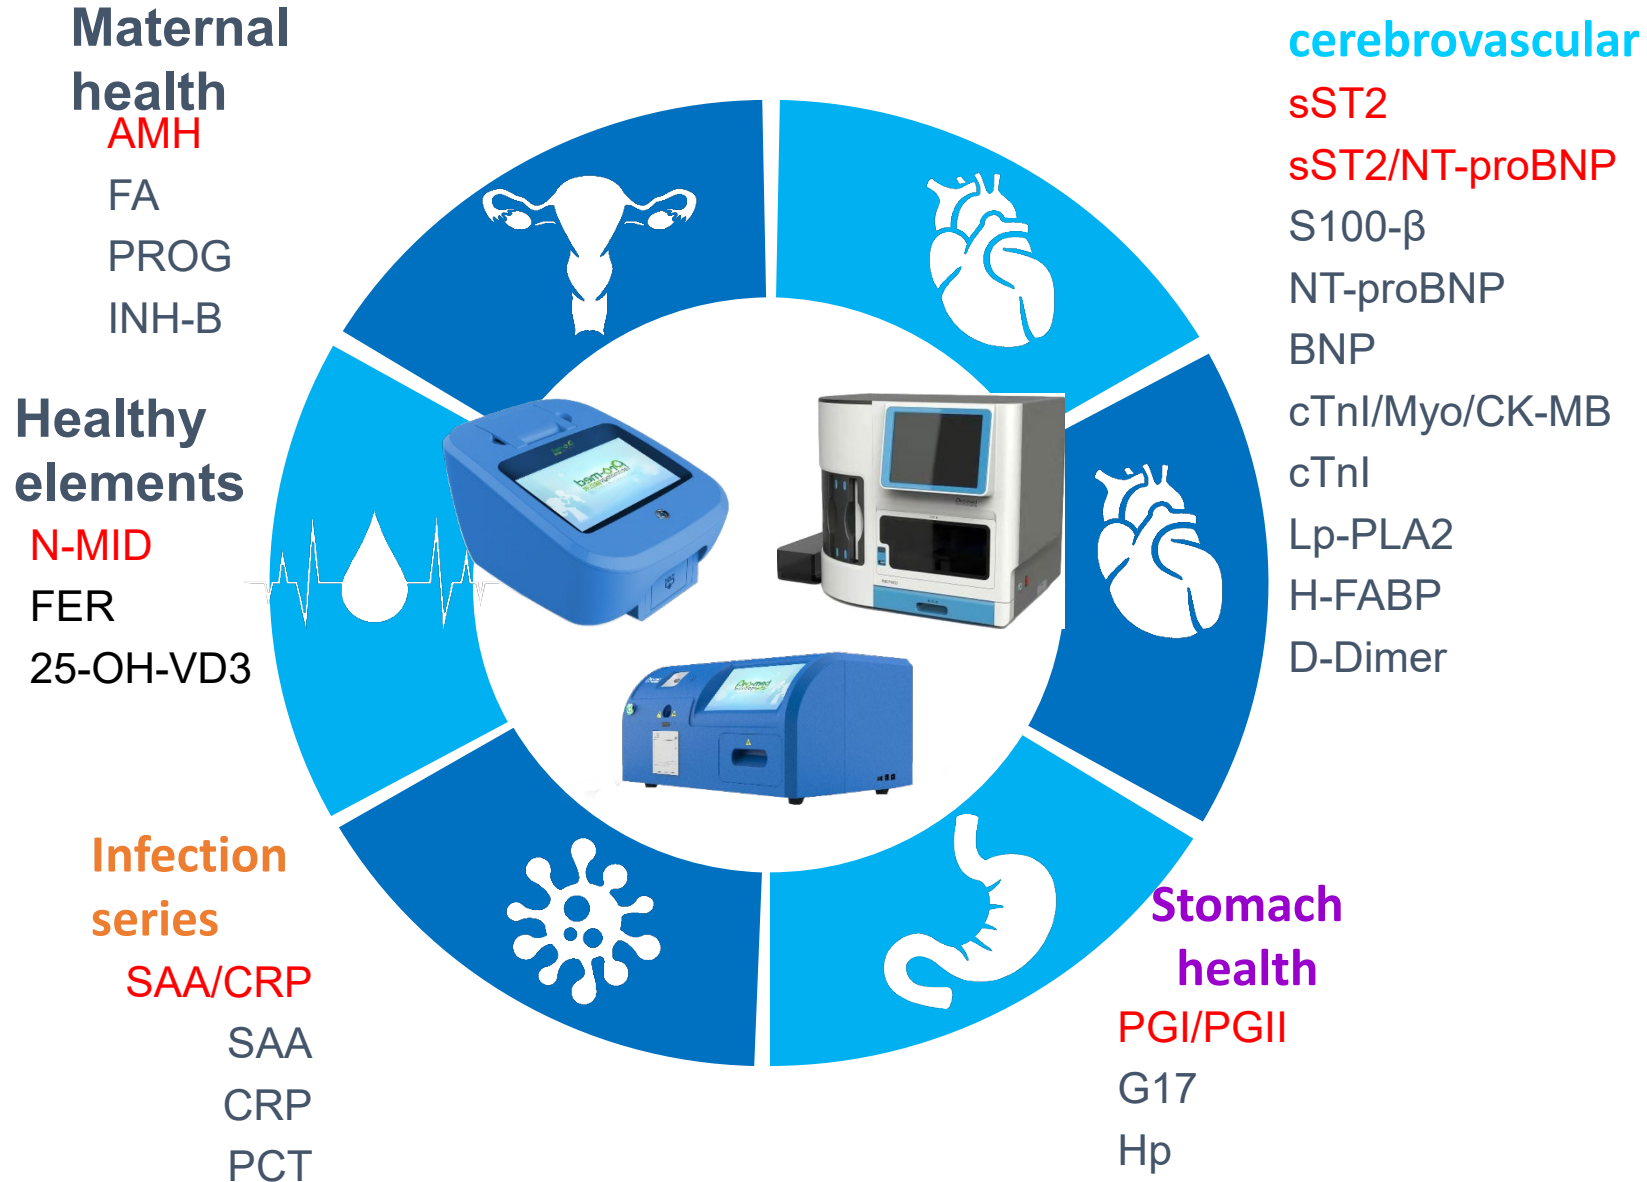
Maternal health
AMH
FA
PROG
INH-B

cerebrovascular
sST2
sST2/NT-proBNP
S100-β
NT-proBNP
BNP
cTnI/Myo/CK-MB
cTnI
Lp-PLA2
H-FABP
D-Dimer

Healthy elements
N-MID
FER
25-OH-VD3

Infection series
SAA/CRP
SAA
CRP
PCT

Stomach health
PGI/PGII
G17
Hp